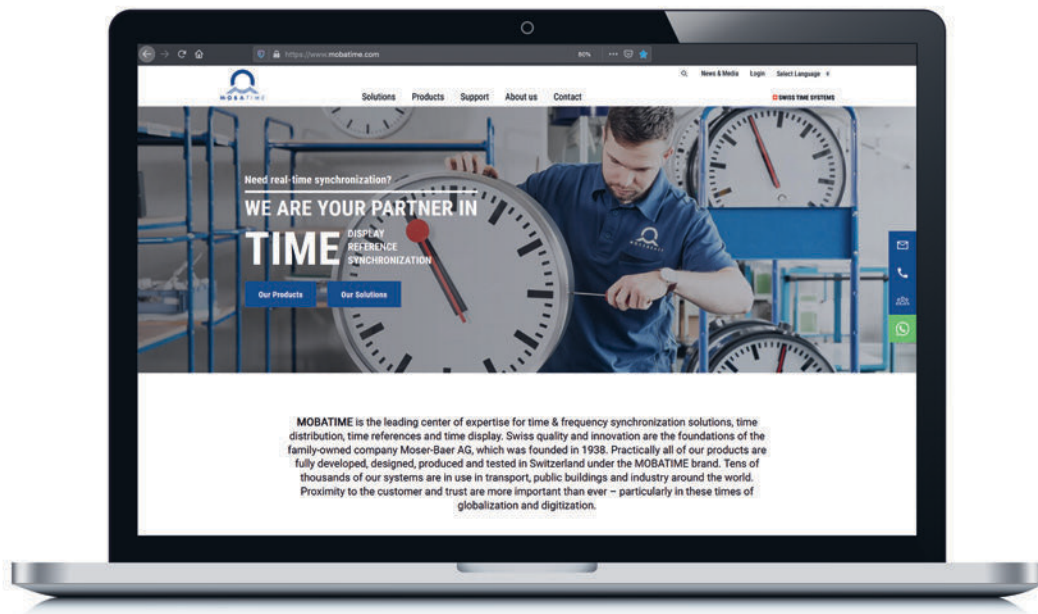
https://www.mobatime.com

80%

MOBATIME

News & Media Login Select Language

Solutions Products Support About us Contact

SWISS TIME SYSTEMS

Need real-time synchronization?

WE ARE YOUR PARTNER IN

TIME DISPLAY REFERENCE SYNCHRONIZATION

Our Products Our Solutions

MOBATIME is the leading center of expertise for time & frequency synchronization solutions, time distribution, time references and time display. Swiss quality and innovation are the foundations of the family-owned company Moser-Baer AG, which was founded in 1938. Practically all of our products are fully developed, designed, produced and tested in Switzerland under the MOBATIME brand. Tens of thousands of our systems are in use in transport, public buildings and industry around the world. Proximity to the customer and trust are more important than ever – particularly in these times of globalization and digitization.